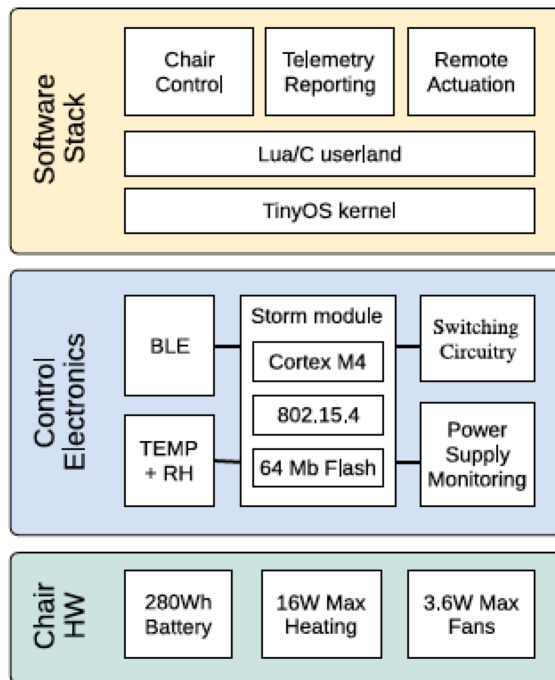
Software Stack

Chair Control

Telemetry Reporting

Remote Actuation

Lua/C userland

TinyOS kernel

Control Electronics

BLE

Storm module

Cortex M4

802.15.4

64 Mb Flash

Switching Circuitry

TEMP + RH

Power Supply Monitoring

Chair HW

280Wh Battery

16W Max Heating

3.6W Max Fans